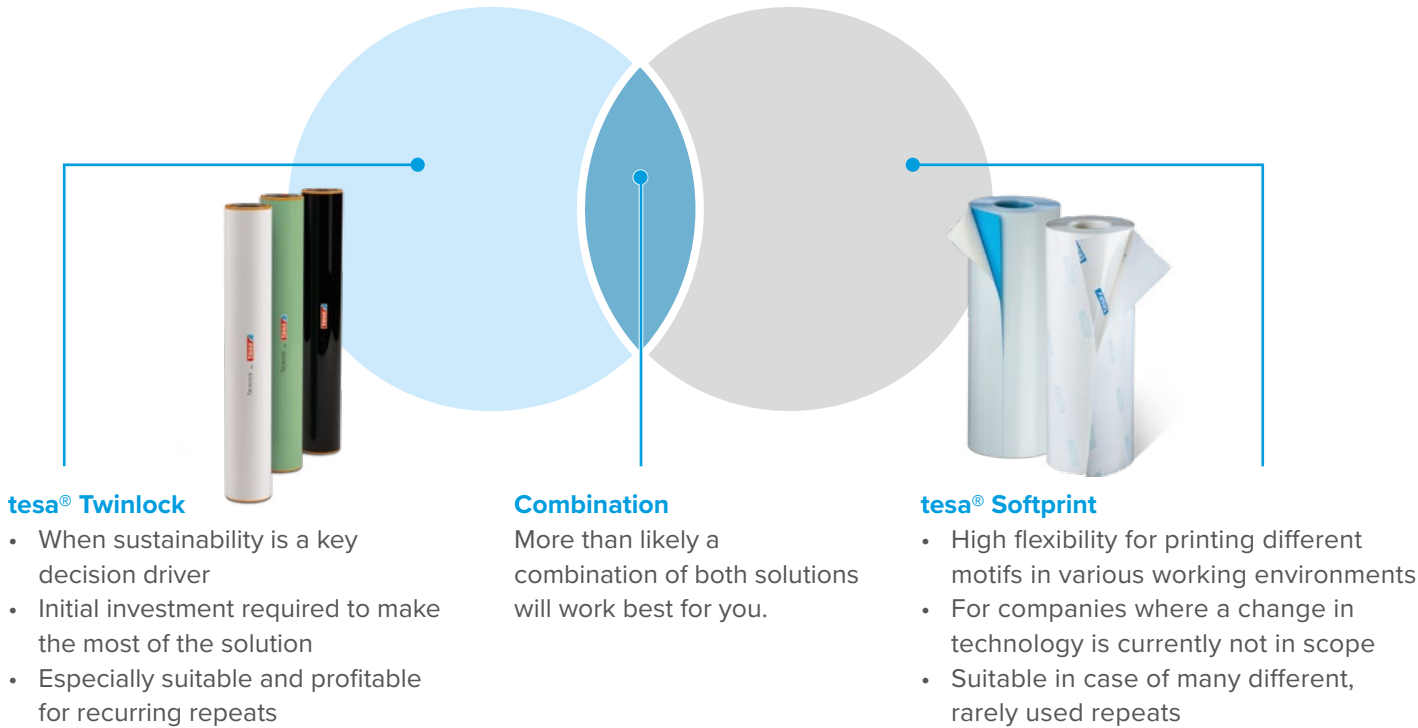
tesa® Twinlock
• When sustainability is a key decision driver
• Initial investment required to make the most of the solution
• Especially suitable and profitable for recurring repeats

Combination
More than likely a combination of both solutions will work best for you.

tesa® Softprint
• High flexibility for printing different motifs in various working environments
• For companies where a change in technology is currently not in scope
• Suitable in case of many different, rarely used repeats